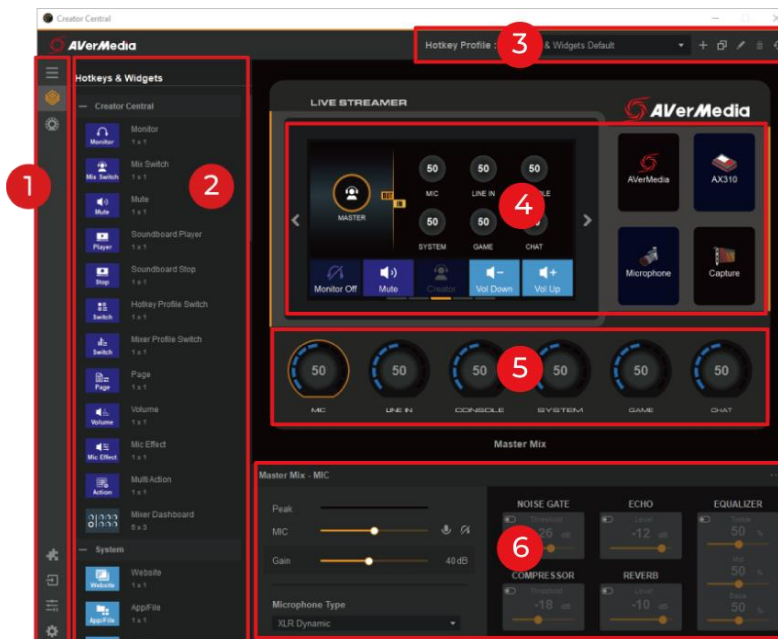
Creator Central

AVerMedia

Hotkey Profile : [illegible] & Widgets Default

3

1

Hotkeys & Widgets

2

— Creator Central

Monitor
Monitor
1 x 1

Mix Switch
Mix Switch
1 x 1

Mute
Mute
1 x 1

Player
Soundboard Player
1 x 1

Stop
Soundboard Stop
1 x 1

Switch
Hotkey Profile Switch
1 x 1

Switch
Mixer Profile Switch
1 x 1

Page
Page
1 x 1

Volume
Volume
1 x 1

Mic Effect
Mic Effect
1 x 1

Action
MultiAction
1 x 1

Mixer Dashboard
5 x 3

— System

Website
Website
1 x 1

App/File
App/File
1 x 1

LIVE STREAMER

AVerMedia

MASTER

50
MIC

50
LINE IN

50
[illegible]LE

50
SYSTEM

50
GAME

50
CHAT

4

Monitor Off

Mute

Creator

Vol Down

Vol Up

AVerMedia

AX310

Microphone

Capture

50
MIC

50
LINE IN

50
CONSOLE

50
SYSTEM

50
GAME

50
CHAT

5

Master Mix

Master Mix - MIC

Peak

MIC

Gain

40 dB

Microphone Type

XLR Dynamic

6

NOISE GATE
Threshold
-26 dB

ECHO
Level
-12 dB

EQUALIZER
Treble
50 %
Mid
50 %
Bass
50 %

COMPRESSOR
Threshold
-18 dB

REVERB
Level
-10 dB